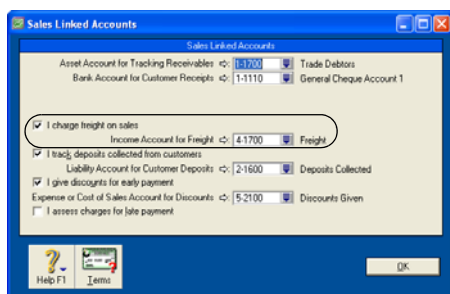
Sales Linked Accounts

Sales Linked Accounts

Asset Account for Tracking Receivables 1-1700 Trade Debtors

Bank Account for Customer Receipts 1-1110 General Cheque Account 1

I charge freight on sales

Income Account for Freight 4-1700 Freight

I track deposits collected from customers

Liability Account for Customer Deposits 2-1600 Deposits Collected

I give discounts for early payment

Expense or Cost of Sales Account for Discounts 5-2100 Discounts Given

I assess charges for late payment

Help F1 Terms OK